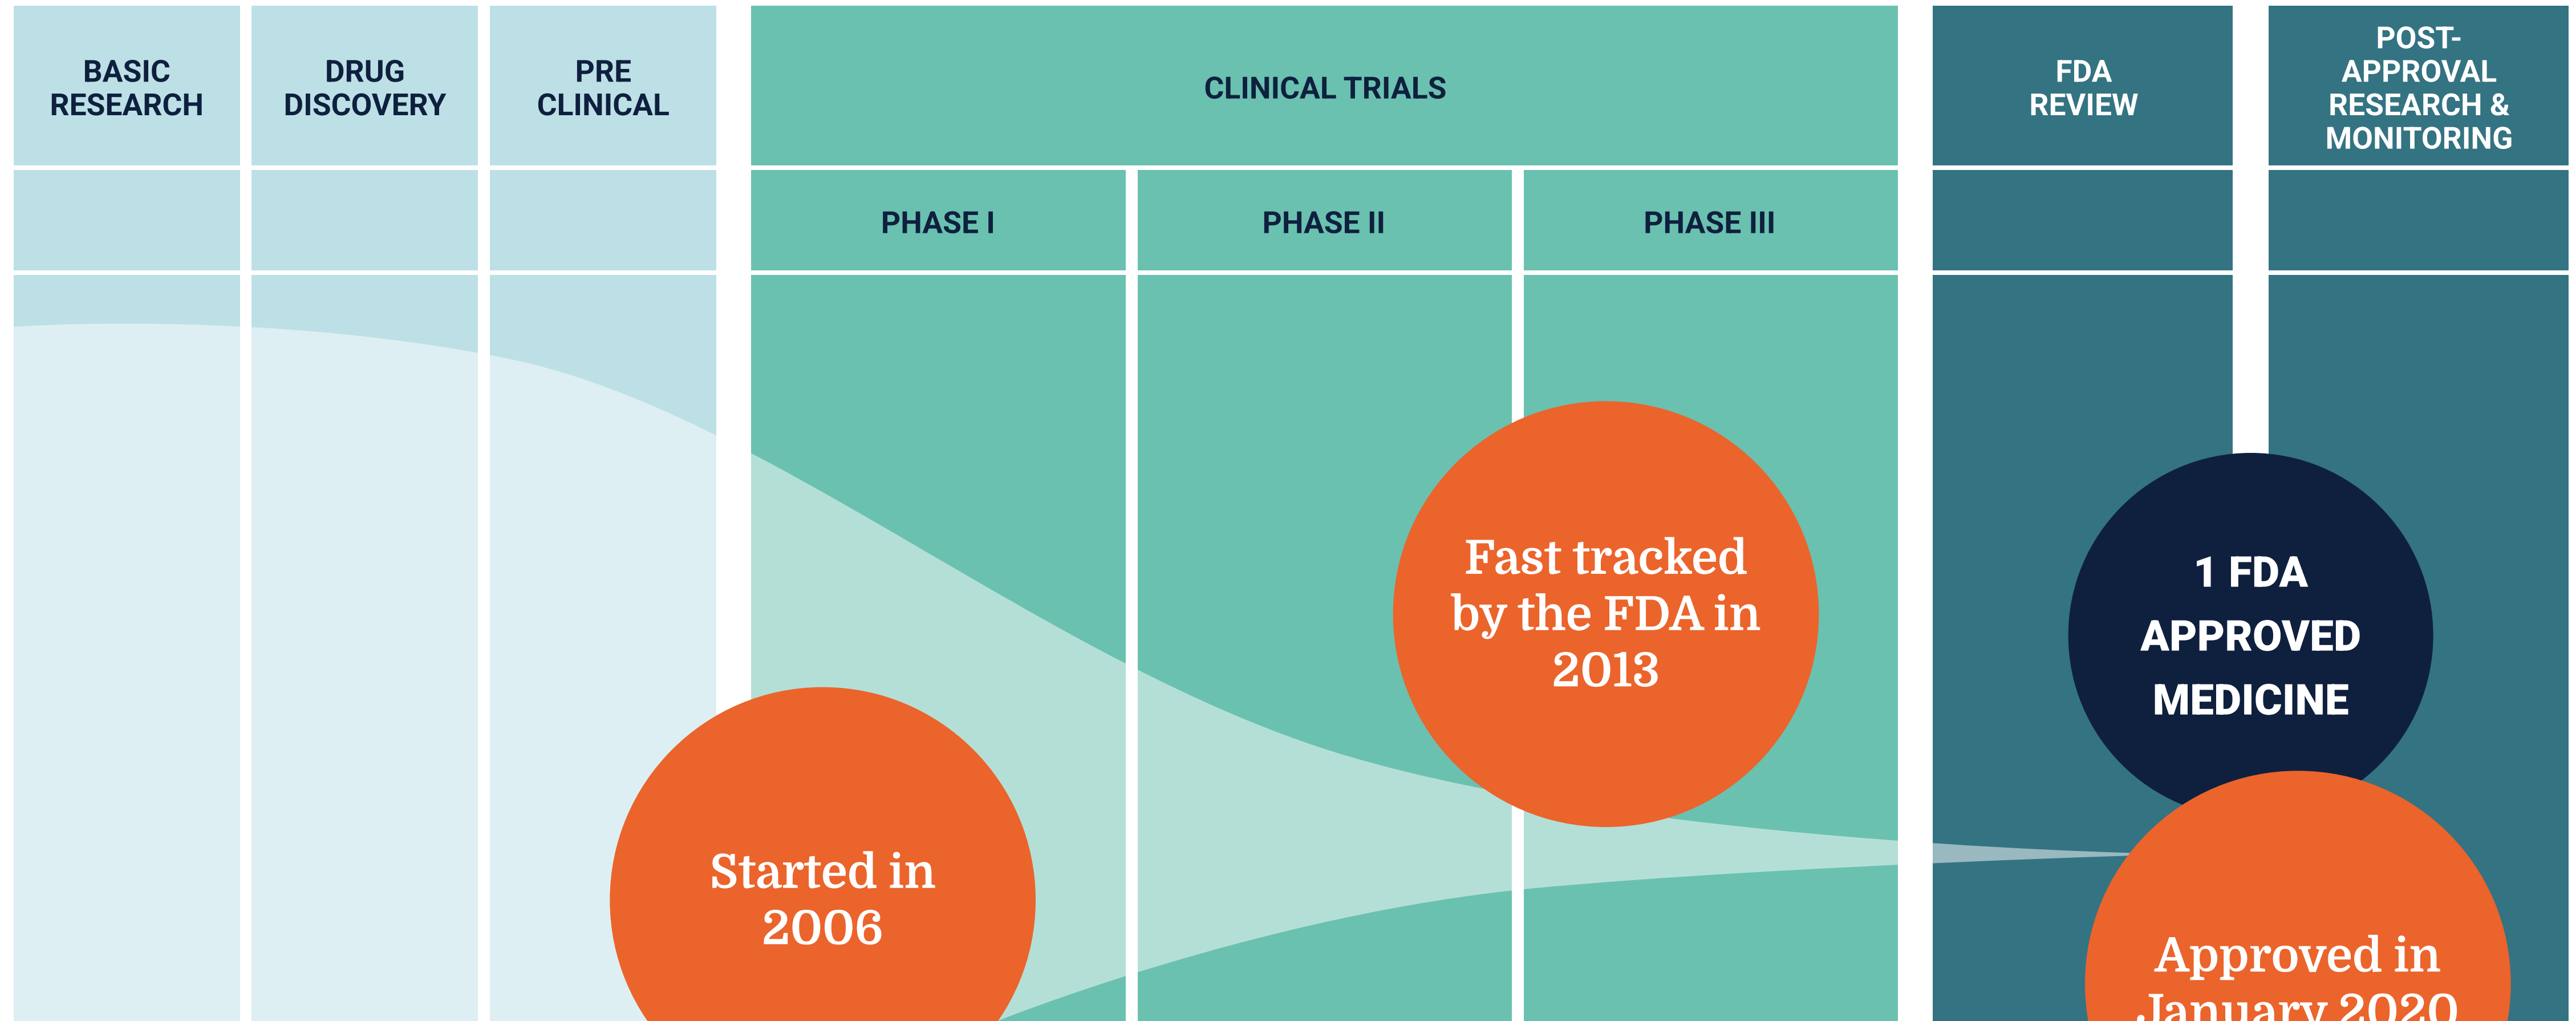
BASIC RESEARCH

DRUG DISCOVERY

PRE CLINICAL

CLINICAL TRIALS

PHASE I

PHASE II

PHASE III

FDA REVIEW

POST-APPROVAL RESEARCH & MONITORING

Fast tracked by the FDA in 2013

1 FDA APPROVED MEDICINE

Started in 2006

Approved in January 2020